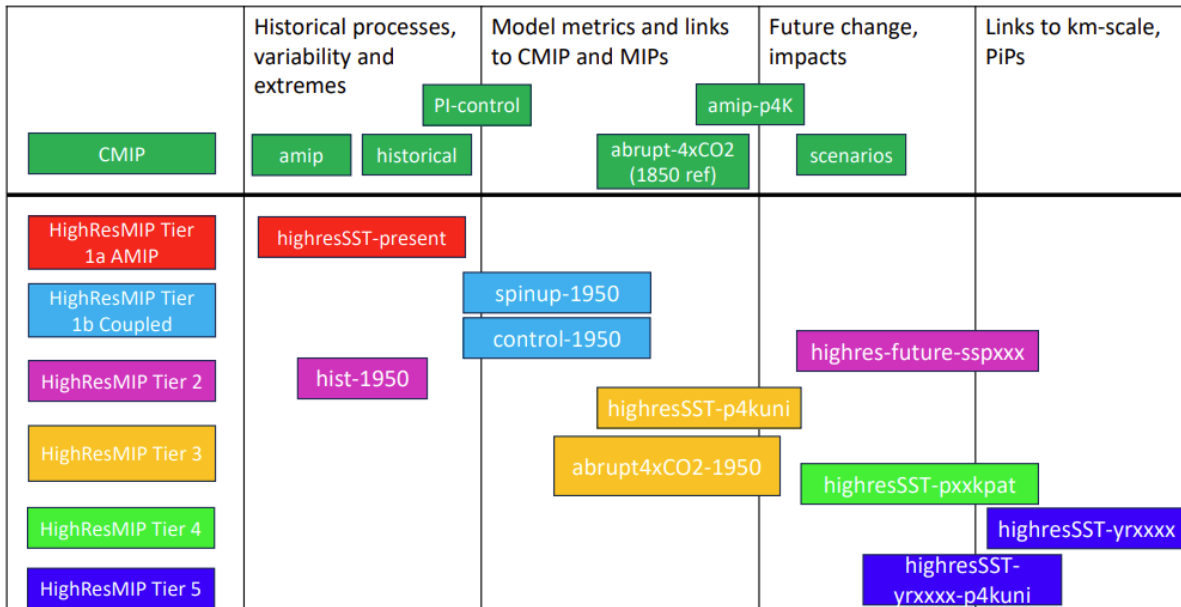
Historical processes, variability and extremes

Model metrics and links to CMIP and MIPs

Future change, impacts

Links to km-scale, PiPs

PI-control

amip-p4K

CMIP

amip

historical

abrupt-4xCO2 (1850 ref)

scenarios

HighResMIP Tier 1a AMIP

highresSST-present

HighResMIP Tier 1b Coupled

spinup-1950

control-1950

highres-future-sspxxx

HighResMIP Tier 2

hist-1950

highresSST-p4kuni

HighResMIP Tier 3

abrupt4xCO2-1950

highresSST-pxxkpat

HighResMIP Tier 4

highresSST-yrxxxx

HighResMIP Tier 5

highresSST-yrxxxx-p4kuni